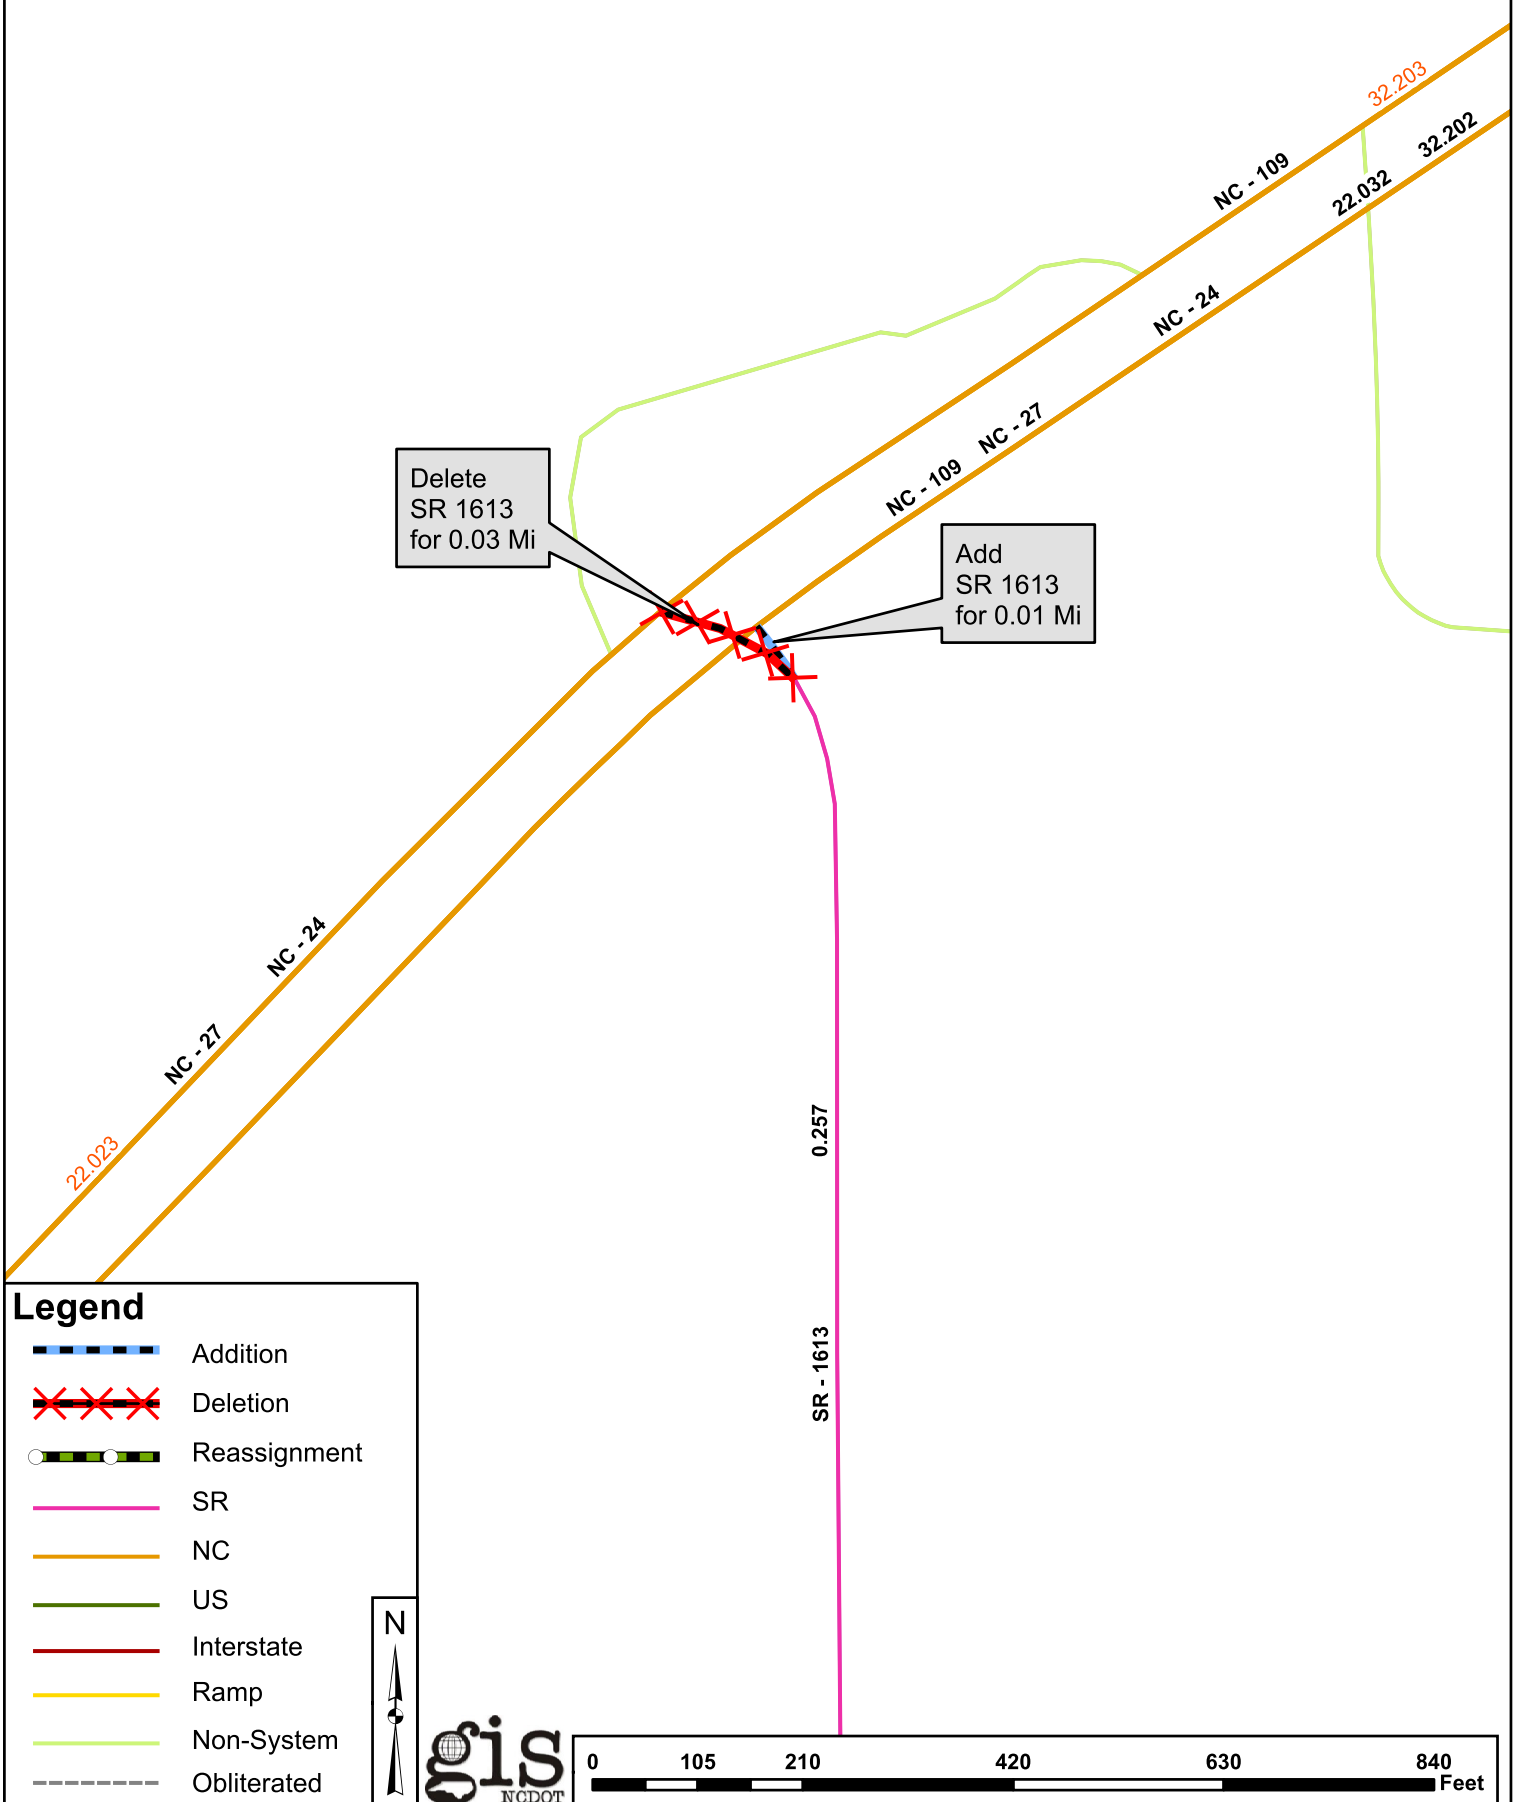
32.203

NC - 109

32.202

22.032

NC - 24

NC - 109

NC - 27

Delete
SR 1613
for 0.03 Mi

Add
SR 1613
for 0.01 Mi

NC - 24

NC - 27

22.023

0.257

SR - 1613

Legend

Addition

Deletion

Reassignment

SR

NC

US

Interstate

Ramp

Non-System

Obliterated

N

gis
NCDOT

0 105 210 420 630 840
Feet